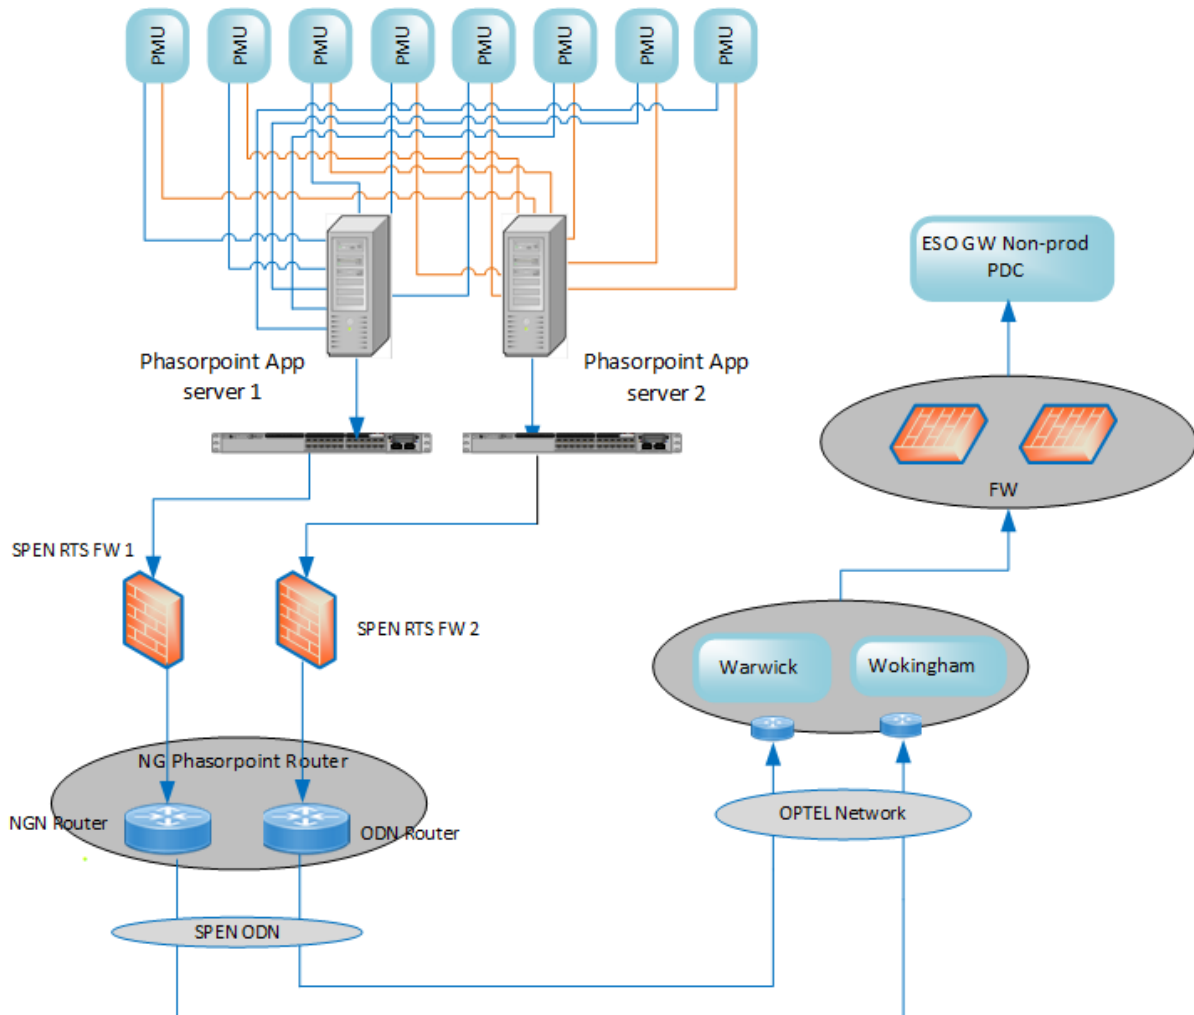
PMU
PMU
PMU
PMU
PMU
PMU
PMU
PMU

ESO GW Non-prod PDC

Phasorpoint App server 1

Phasorpoint App server 2

FW

SPEN RTS FW 1

SPEN RTS FW 2

Warwick

Wokingham

NG Phasorpoint Router

NGN Router

ODN Router

OPTEL Network

SPEN ODN